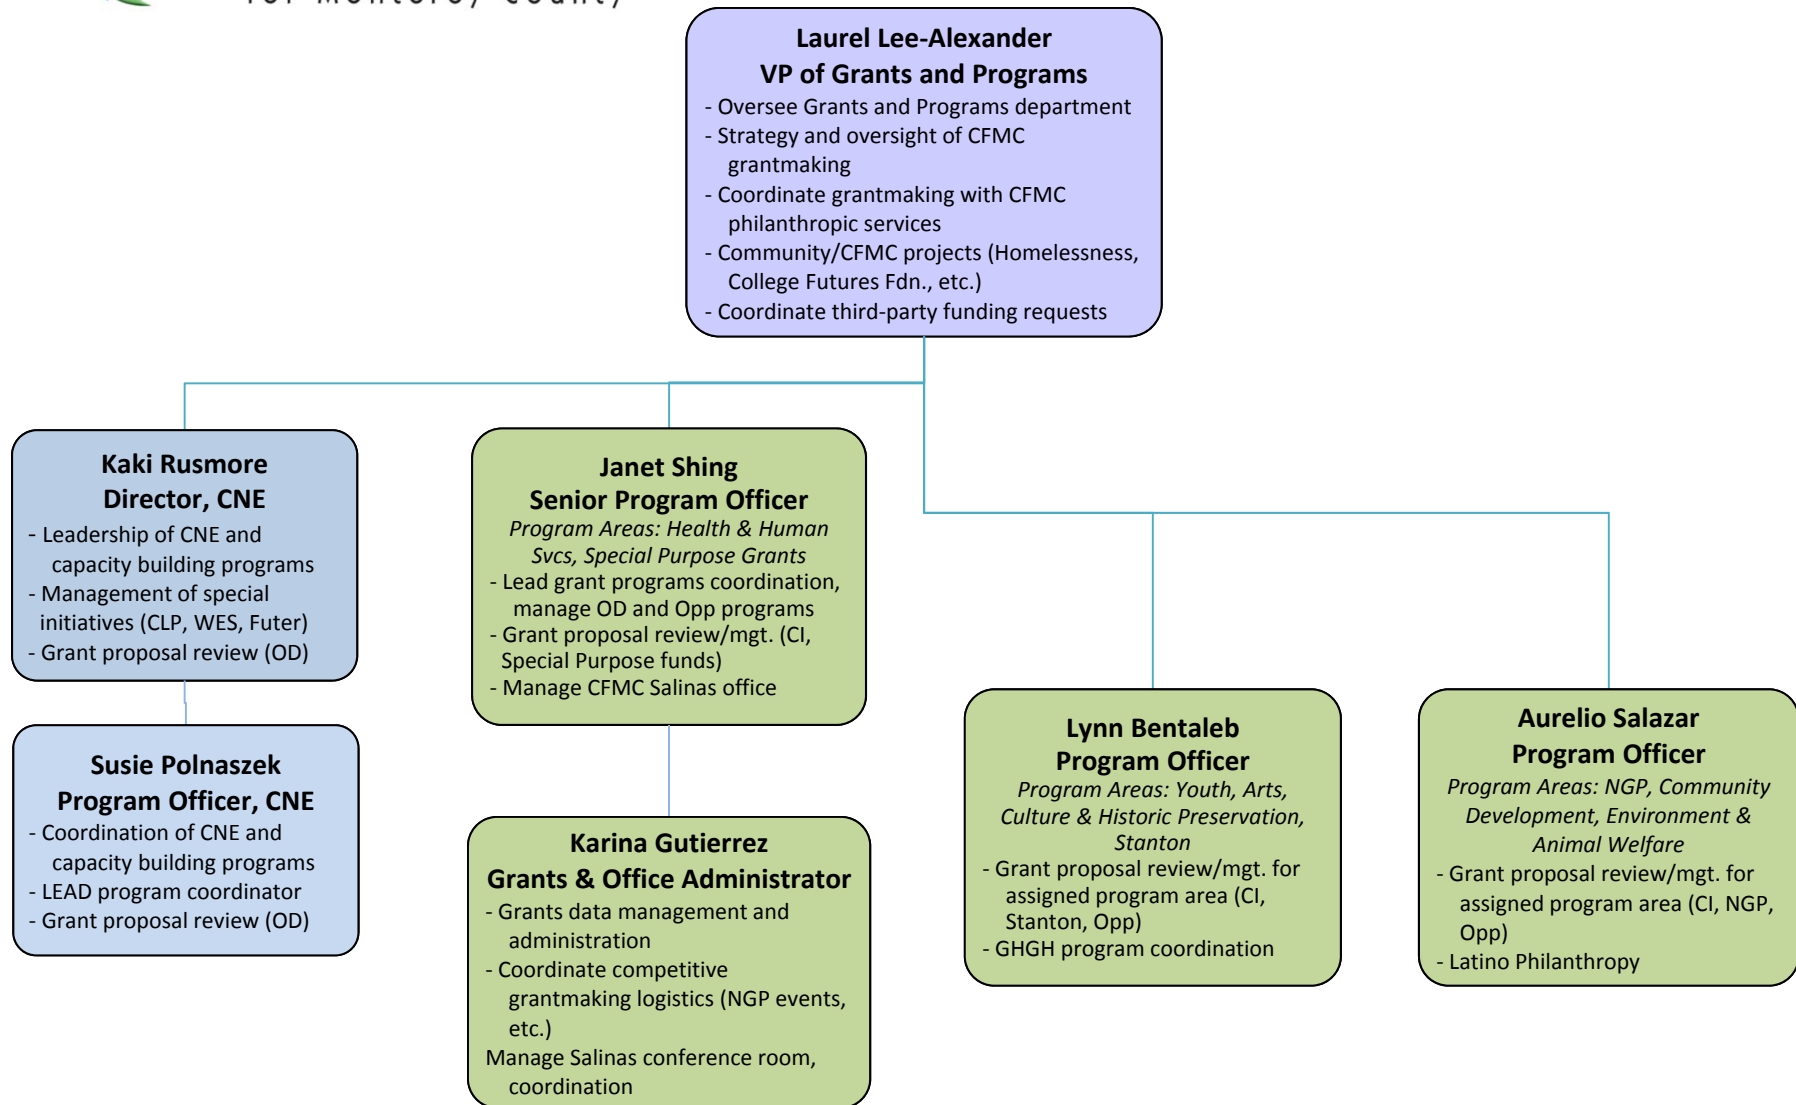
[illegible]

Laurel Lee-Alexander
VP of Grants and Programs
- Oversee Grants and Programs department
- Strategy and oversight of CFMC grantmaking
- Coordinate grantmaking with CFMC philanthropic services
- Community/CFMC projects (Homelessness, College Futures Fdn., etc.)
- Coordinate third-party funding requests

Kaki Rusmore
Director, CNE
- Leadership of CNE and capacity building programs
- Management of special initiatives (CLP, WES, Futer)
- Grant proposal review (OD)

Susie Polnaszek
Program Officer, CNE
- Coordination of CNE and capacity building programs
- LEAD program coordinator
- Grant proposal review (OD)

Janet Shing
Senior Program Officer
*Program Areas: Health & Human Svcs, Special Purpose Grants*
- Lead grant programs coordination, manage OD and Opp programs
- Grant proposal review/mgt. (CI, Special Purpose funds)
- Manage CFMC Salinas office

Karina Gutierrez
Grants & Office Administrator
- Grants data management and administration
- Coordinate competitive grantmaking logistics (NGP events, etc.)
Manage Salinas conference room, coordination

Lynn Bentaleb
Program Officer
*Program Areas: Youth, Arts, Culture & Historic Preservation, Stanton*
- Grant proposal review/mgt. for assigned program area (CI, Stanton, Opp)
- GHGH program coordination

Aurelio Salazar
Program Officer
*Program Areas: NGP, Community Development, Environment & Animal Welfare*
- Grant proposal review/mgt. for assigned program area (CI, NGP, Opp)
- Latino Philanthropy